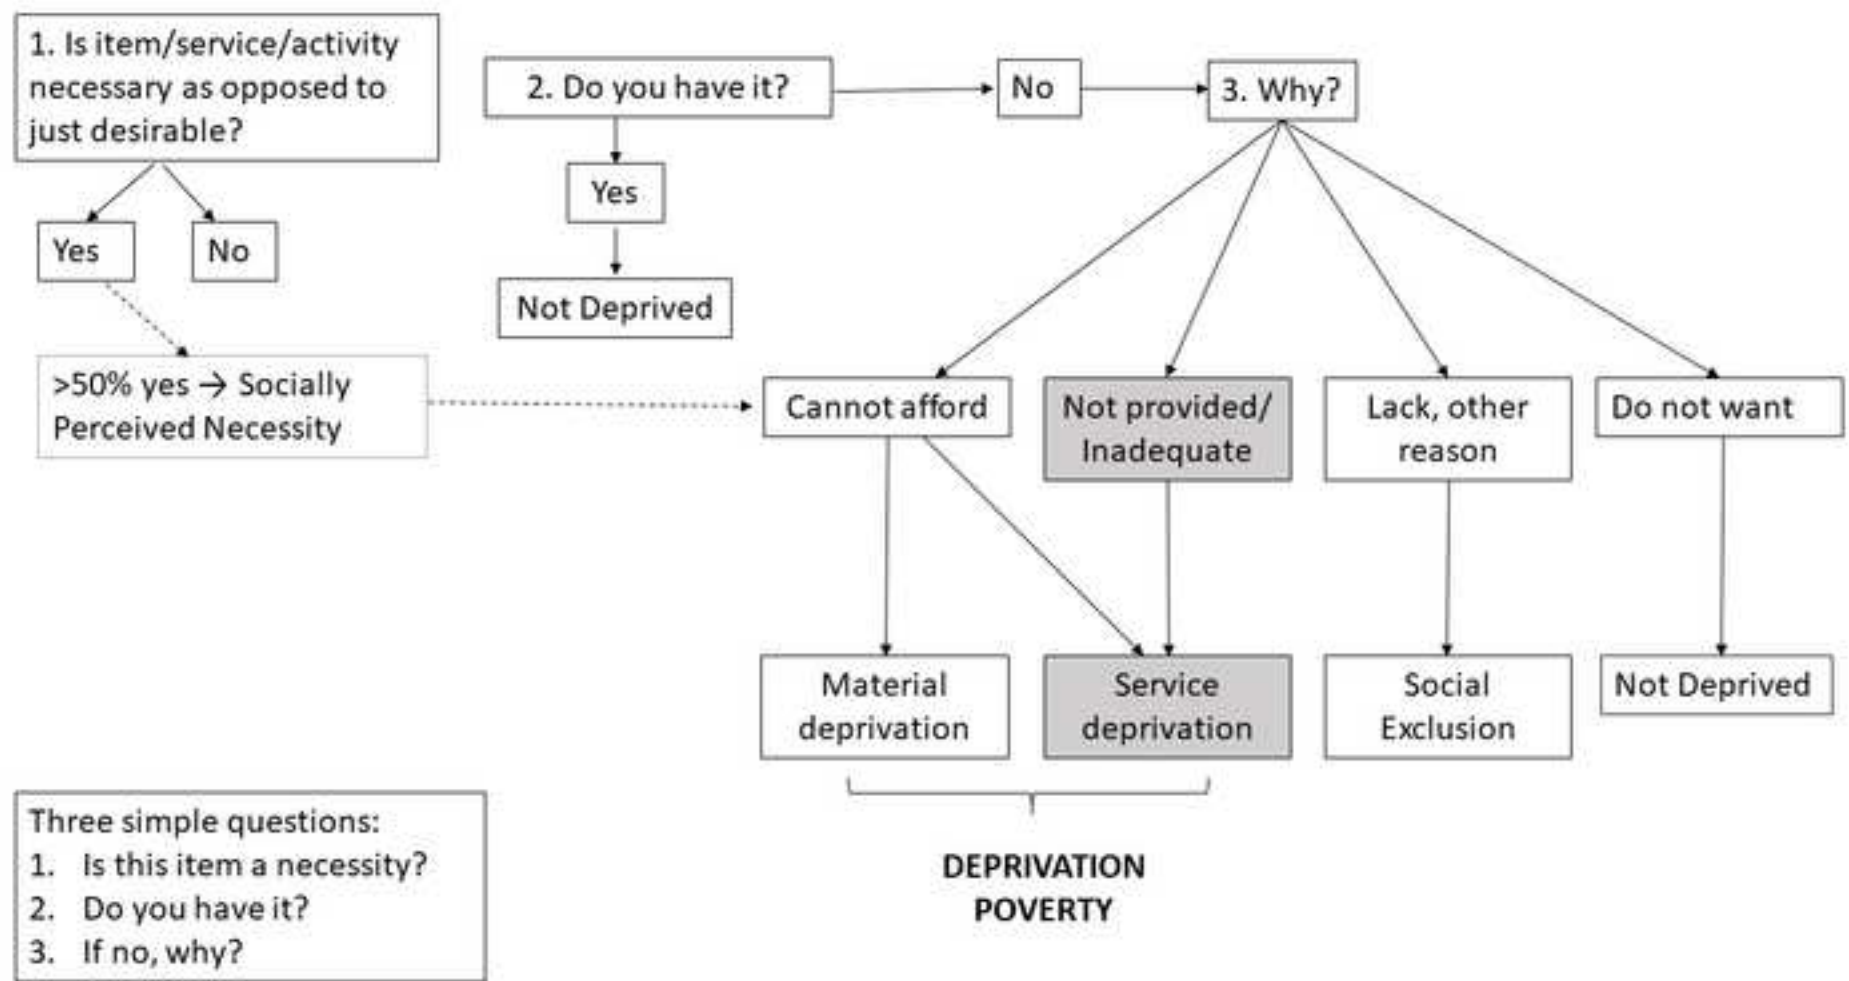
1. Is item/service/activity necessary as opposed to just desirable?

Yes

No

>50% yes → Socially Perceived Necessity

2. Do you have it?

Yes

Not Deprived

No

3. Why?

Cannot afford

Not provided/ Inadequate

Lack, other reason

Do not want

Material deprivation

Service deprivation

Social Exclusion

Not Deprived

DEPRIVATION POVERTY

Three simple questions:
1. Is this item a necessity?
2. Do you have it?
3. If no, why?